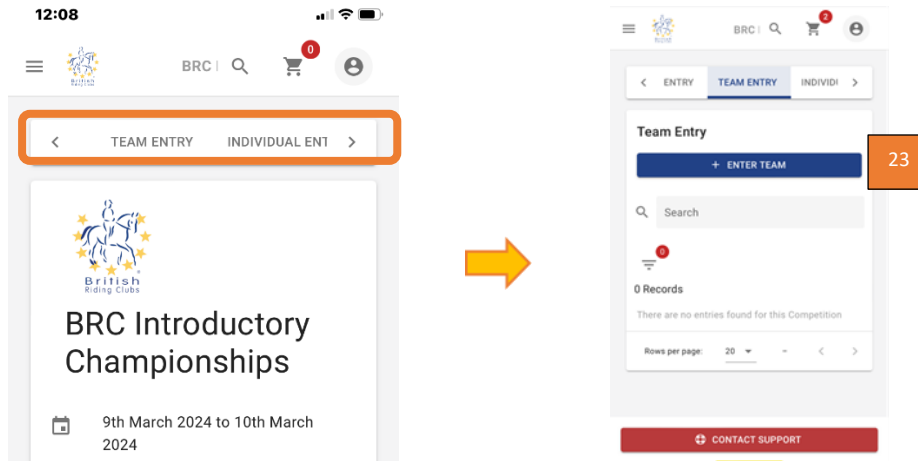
12:08

BRC |

0

TEAM ENTRY INDIVIDUAL ENT

British Riding Clubs

BRC Introductory Championships

9th March 2024 to 10th March 2024

BRC |

2

ENTRY TEAM ENTRY INDIVID

Team Entry

+ ENTER TEAM

23

Search

0

0 Records

There are no entries found for this Competition

Rows per page: 20 -

CONTACT SUPPORT